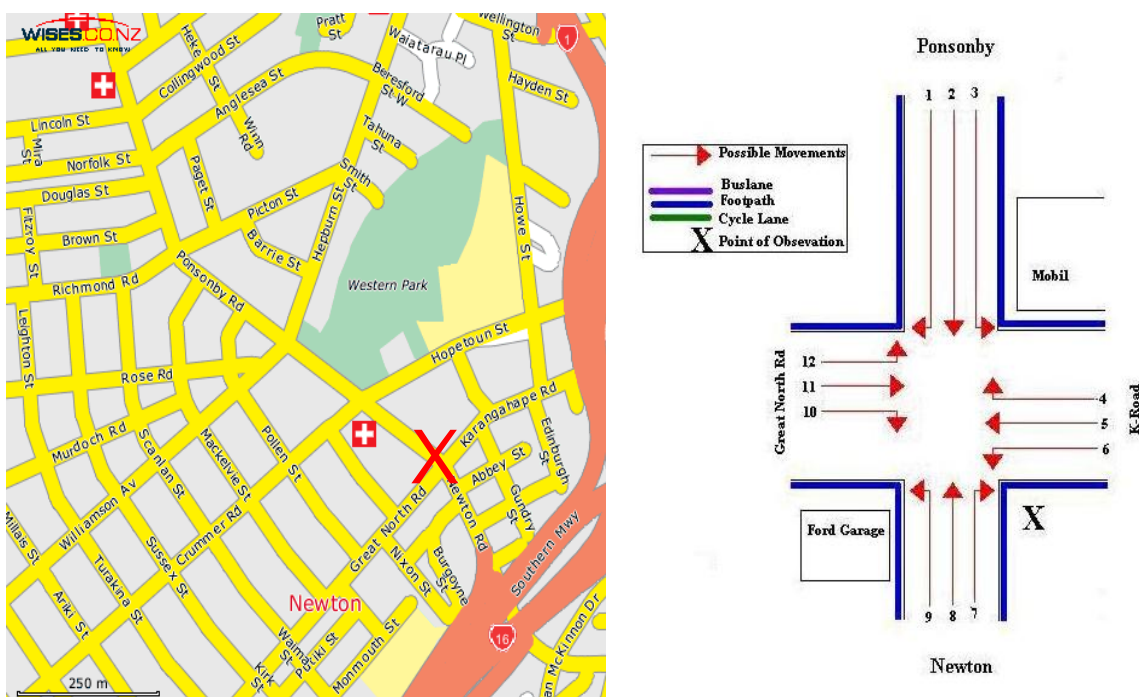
WISES.CO.NZ
ALL YOU NEED TO KNOW

Pratt St
Wellington St
1
Waiatarau Pl
Hekerua St
Collingwood St
Anglesea St
Beresford St W
Hayden St
Lincoln St
Mira St
Norfolk St
Winn Rd
Tahuna St
Douglas St
Paget St
Smith St
Picton St
Fitzroy St
Brown St
Barrie St
Hepburn St
Howe St
Western Park
Richmond Rd
Ponsonby Rd
Leighton St
Hopetoun St
Rose Rd
Karangahape Rd
Murdoch Rd
Scanlan St
Mackelvie St
Pollen St
Abbey St
Edinburgh St
Williamson Av
Crummer Rd
Great North Rd
Newton Rd
Gundry St
Millais St
Sussex St
Nixon St
Burgoyne St
Southern Mwy
Turakina St
Ariki St
Newton
Waima St
Putiki St
Monmouth St
Kirk St
16
Ian McKinnon Dr
250 m

Ponsonby

Possible Movements
Buslane
Footpath
Cycle Lane
X Point of Obsevation

1 2 3
Mobil
Great North Rd
12
11
10
K-Road
4
5
6
Ford Garage
X
9 8 7
Newton